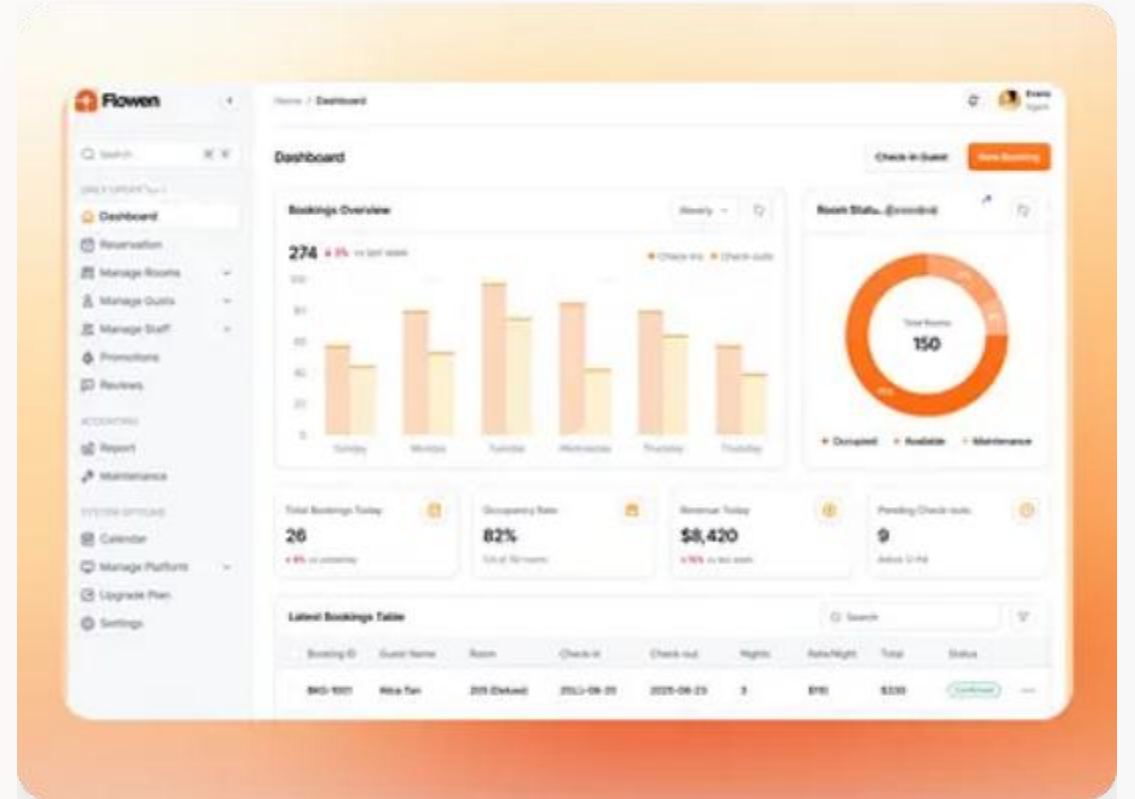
Flowen

Search

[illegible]

Dashboard

Reservation

Manage Rooms

Manage Guests

Manage Staff

Promotions

Reviews

ACCOUNTING

Report

Maintenance

SYSTEM OPTIONS

Calendar

Manage Platform

Upgrade Plan

Settings

Home / Dashboard

Evans

Agent

Dashboard

Check in Guest

New Booking

Bookings Overview

Weekly

274 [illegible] vs last week

Check-ins Check-outs

100

80

60

40

20

0

Sunday Monday Tuesday Wednesday Thursday Thursday

Room Status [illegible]

Total Rooms

150

Occupied Available Maintenance

Total Bookings Today

26

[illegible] vs yesterday

Occupancy Rate

82%

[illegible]

Revenue Today

$8,420

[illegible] vs last week

Pending Check-outs

9

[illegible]

Latest Bookings Table

Search

| Booking ID | Guest Name | Room | Check-in | Check-out | Nights | Rate/Night | Total | Status |
|---|---|---|---|---|---|---|---|---|
| BKG-1001 | Alice Tan | 205 (Deluxe) | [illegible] | 2025-08-23 | 3 | $110 | $330 | Confirmed |